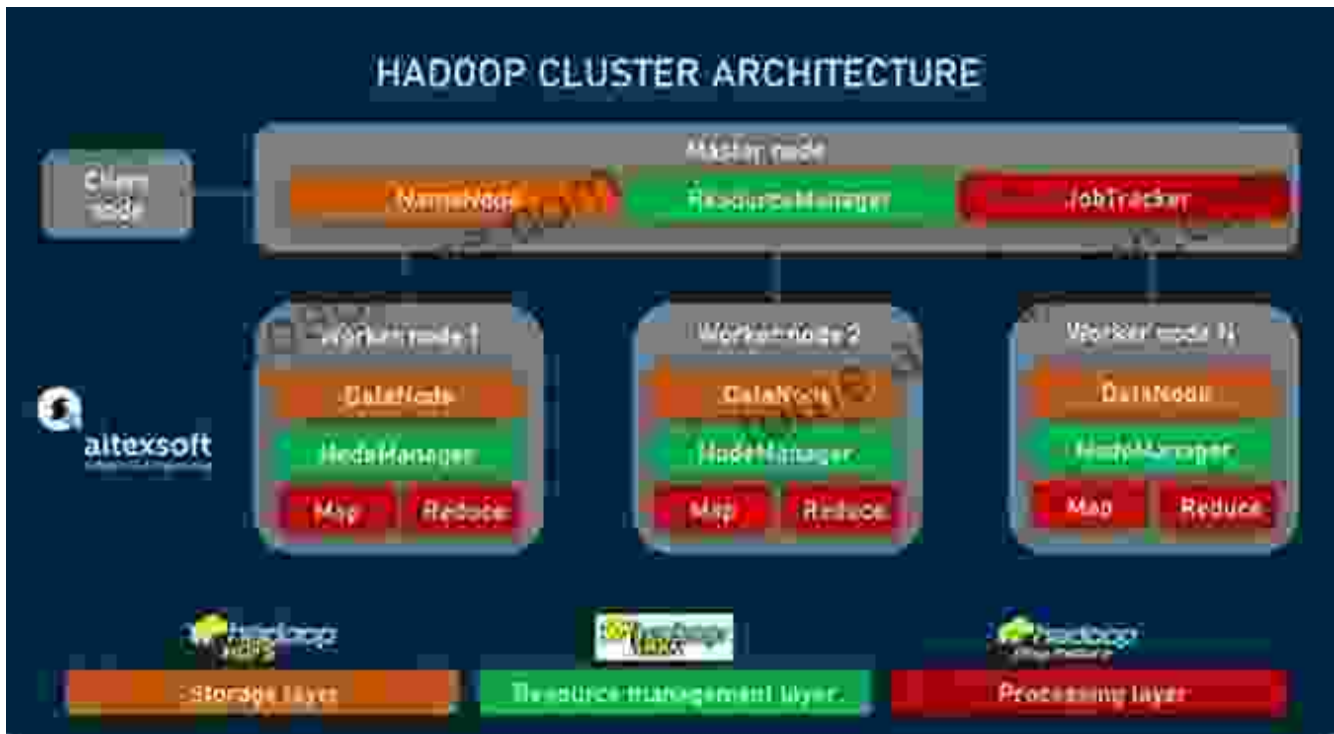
HADOOP CLUSTER ARCHITECTURE

Client node

Master node

NameNode

ResourceManager

JobTracker

Worker node 1

DataNode

NodeManager

Map

Reduce

Worker node 2

DataNode

NodeManager

Map

Reduce

Worker node N

DataNode

NodeManager

Map

Reduce

altexsoft

hadoop HDFS

hadoop YARN

hadoop MapReduce

Storage layer

Resource management layer

Processing layer